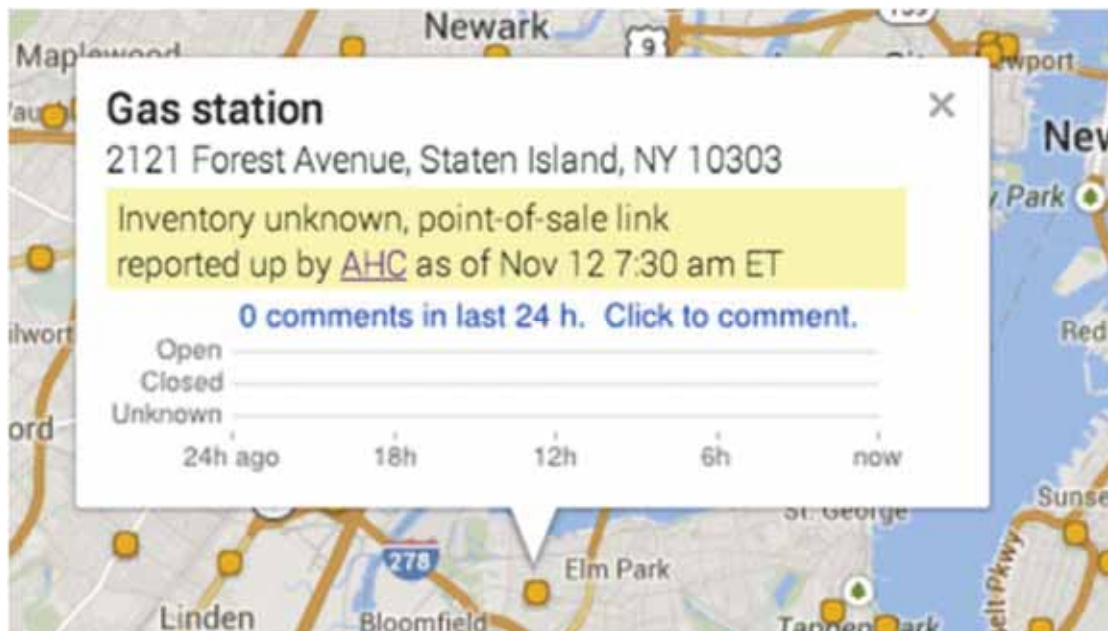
Newark
Maplewood
9
wport
New
Park
Red
Sunse
St. George
278
Elm Park
Linden
Bloomfield
Tappen Park

Gas station
2121 Forest Avenue, Staten Island, NY 10303
Inventory unknown, point-of-sale link reported up by AHC as of Nov 12 7:30 am ET
0 comments in last 24 h. Click to comment.
Open
Closed
Unknown
24h ago
18h
12h
6h
now